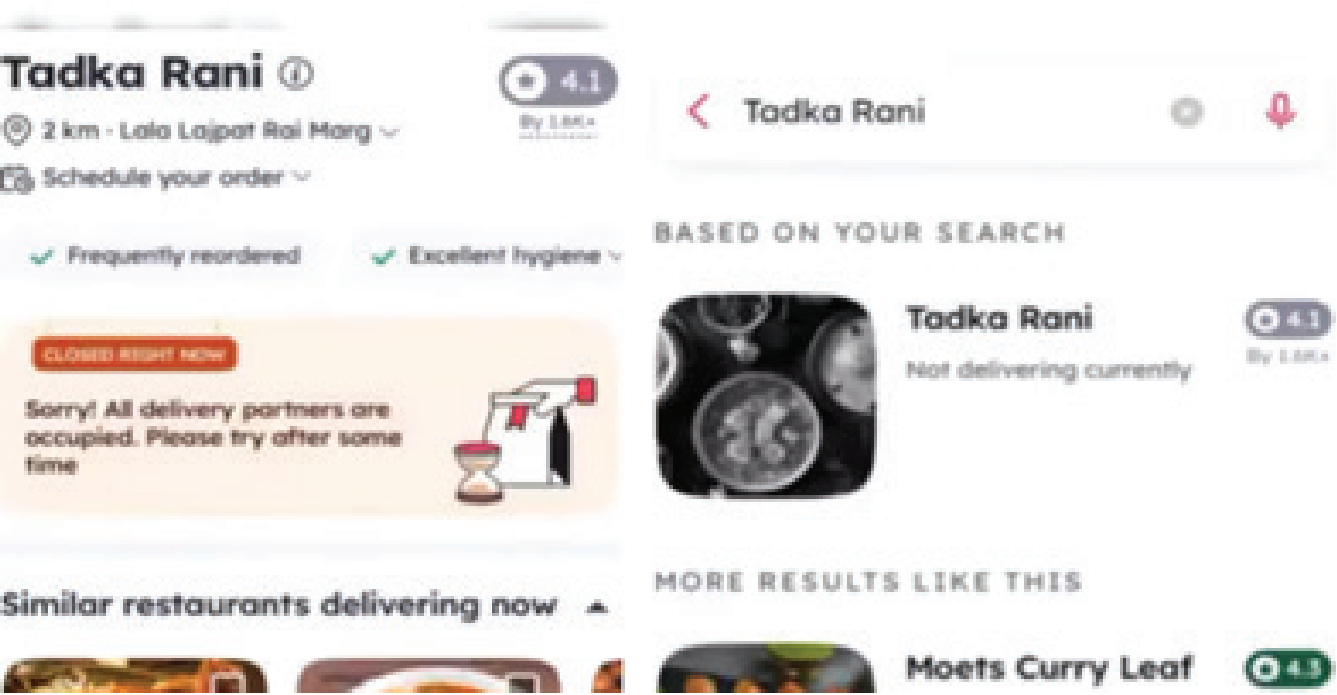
Tadka Rani ⓘ

4.1

By 1.6K+

2 km · Lala Lajpat Rai Marg

Schedule your order

Frequently reordered

Excellent hygiene

CLOSED RIGHT NOW

Sorry! All delivery partners are occupied. Please try after some time

Similar restaurants delivering now

Tadka Rani

BASED ON YOUR SEARCH

Tadka Rani

Not delivering currently

4.1

By 1.6K+

MORE RESULTS LIKE THIS

Moets Curry Leaf

4.5